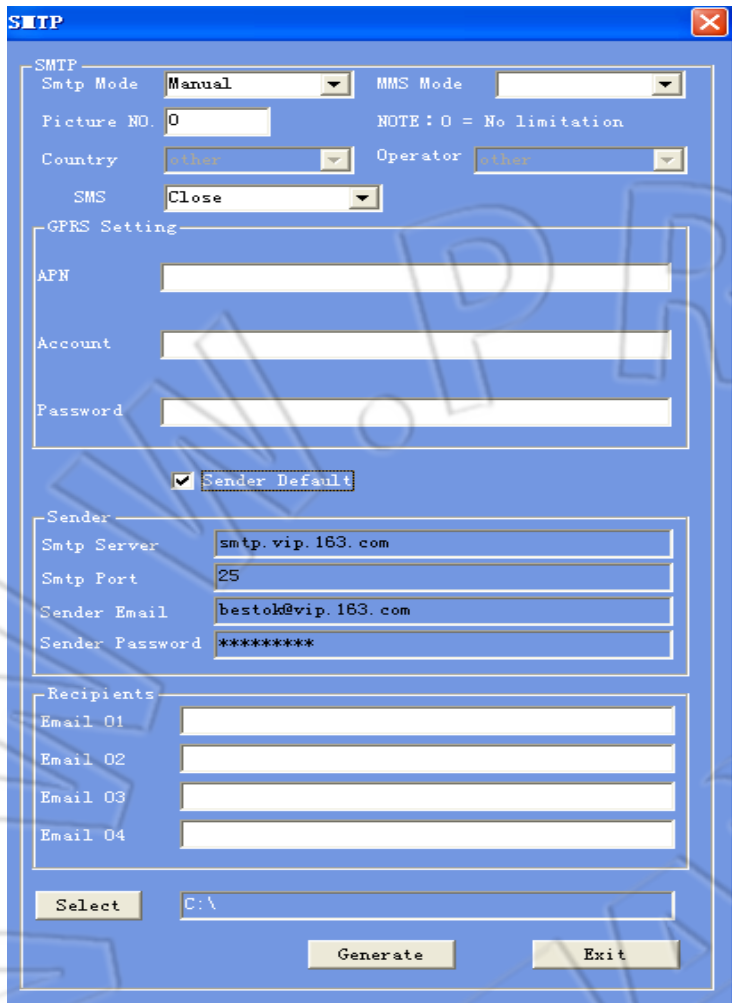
SMTP

SMTP

Smtp Mode Manual

MMS Mode

Picture NO. 0

NOTE : 0 = No limitation

Country other

Operator other

SMS Close

GPRS Setting

APN

Account

Password

Sender Default

Sender

Smtp Server smtp.vip.163.com

Smtp Port 25

Sender Email bestok@vip.163.com

Sender Password *********

Recipients

Email 01

Email 02

Email 03

Email 04

Select C:\

Generate

Exit